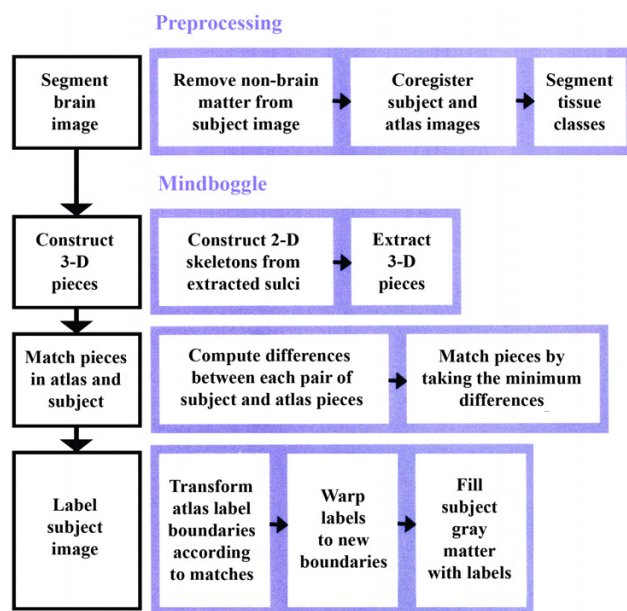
Preprocessing

Segment brain image

Remove non-brain matter from subject image

Coregister subject and atlas images

Segment tissue classes

Mindboggle

Construct 3-D pieces

Construct 2-D skeletons from extracted sulci

Extract 3-D pieces

Match pieces in atlas and subject

Compute differences between each pair of subject and atlas pieces

Match pieces by taking the minimum differences

Label subject image

Transform atlas label boundaries according to matches

Warp labels to new boundaries

Fill subject gray matter with labels